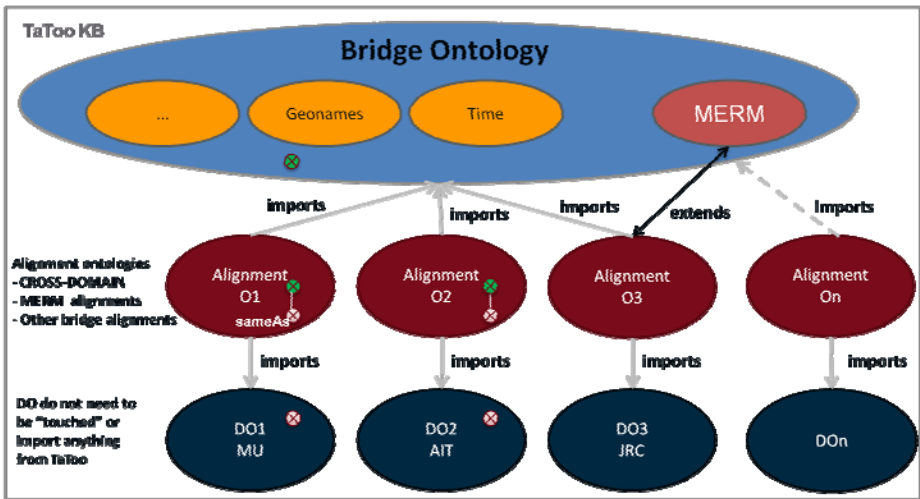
TaToo KB

Bridge Ontology

...

Geonames

Time

MERM

imports

imports

imports

extends

imports

Alignment ontologies
- CROSS-DOMAIN
- MERM alignments
- Other bridge alignments

Alignment O1

sameAs

Alignment O2

Alignment O3

Alignment On

imports

imports

imports

imports

DO do not need to be "touched" or import anything from TaToo

DO1 MU

DO2 AIT

DO3 JRC

DOn